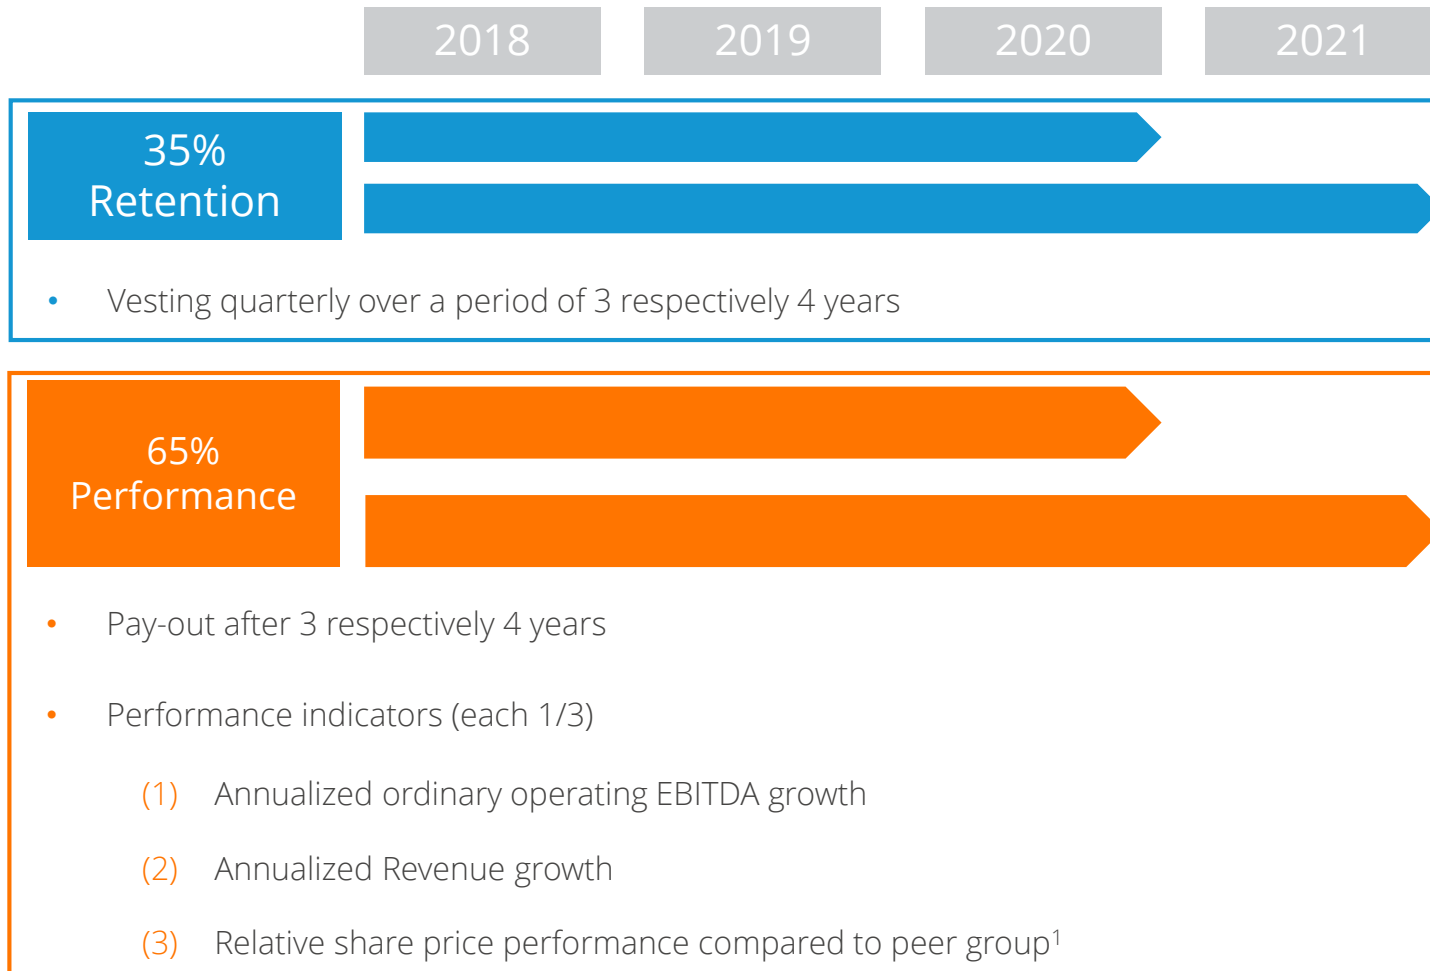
2018 2019 2020 2021

35%
Retention

• Vesting quarterly over a period of 3 respectively 4 years

65%
Performance

• Pay-out after 3 respectively 4 years

• Performance indicators (each 1/3)

(1) Annualized ordinary operating EBITDA growth

(2) Annualized Revenue growth

(3) Relative share price performance compared to peer group$^1$